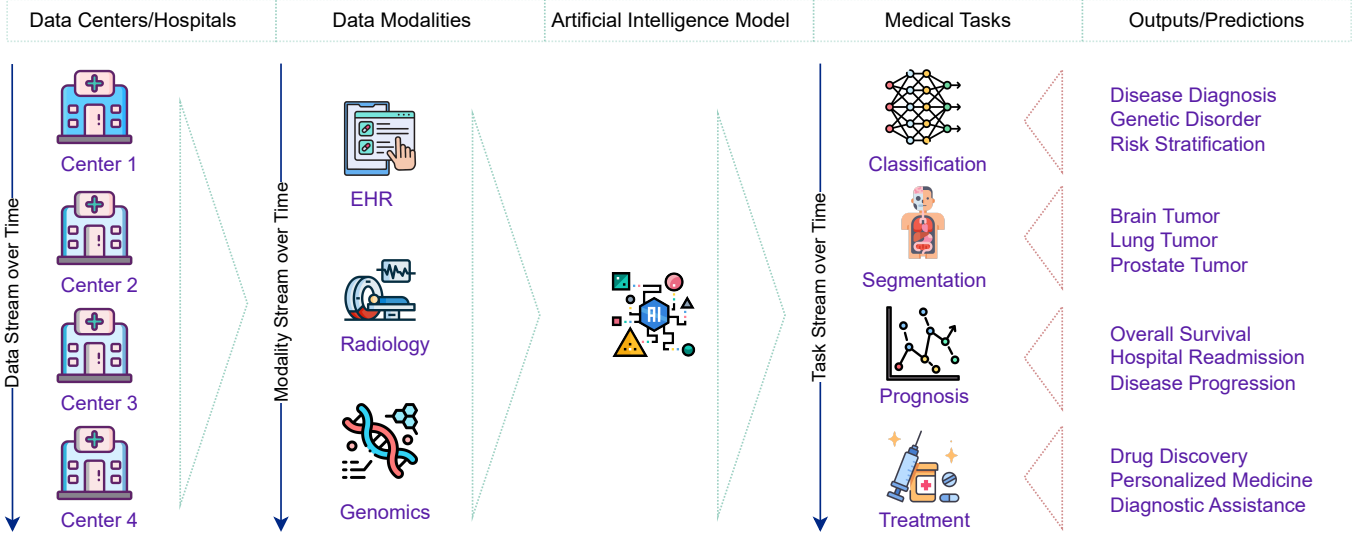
Data Centers/Hospitals

Data Modalities

Artificial Intelligence Model

Medical Tasks

Outputs/Predictions

Data Stream over Time

Center 1

Center 2

Center 3

Center 4

Modality Stream over Time

EHR

Radiology

Genomics

AI

Task Stream over Time

Classification

Segmentation

Prognosis

Treatment

Disease Diagnosis
Genetic Disorder
Risk Stratification

Brain Tumor
Lung Tumor
Prostate Tumor

Overall Survival
Hospital Readmission
Disease Progression

Drug Discovery
Personalized Medicine
Diagnostic Assistance